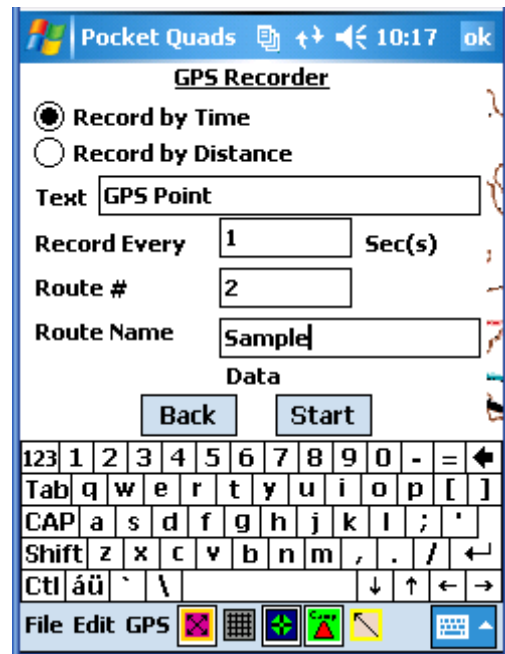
Pocket Quads 10:17 ok

GPS Recorder

Record by Time

Record by Distance

Text GPS Point

Record Every 1 Sec(s)

Route # 2

Route Name Sample

Data

Back Start

123 1 2 3 4 5 6 7 8 9 0 - =
Tab q w e r t y u i o p [ ]
CAP a s d f g h j k l ; '
Shift z x c v b n m , . / ↵
Ctl áü ` \ ↓ ↑ ← →

File Edit GPS